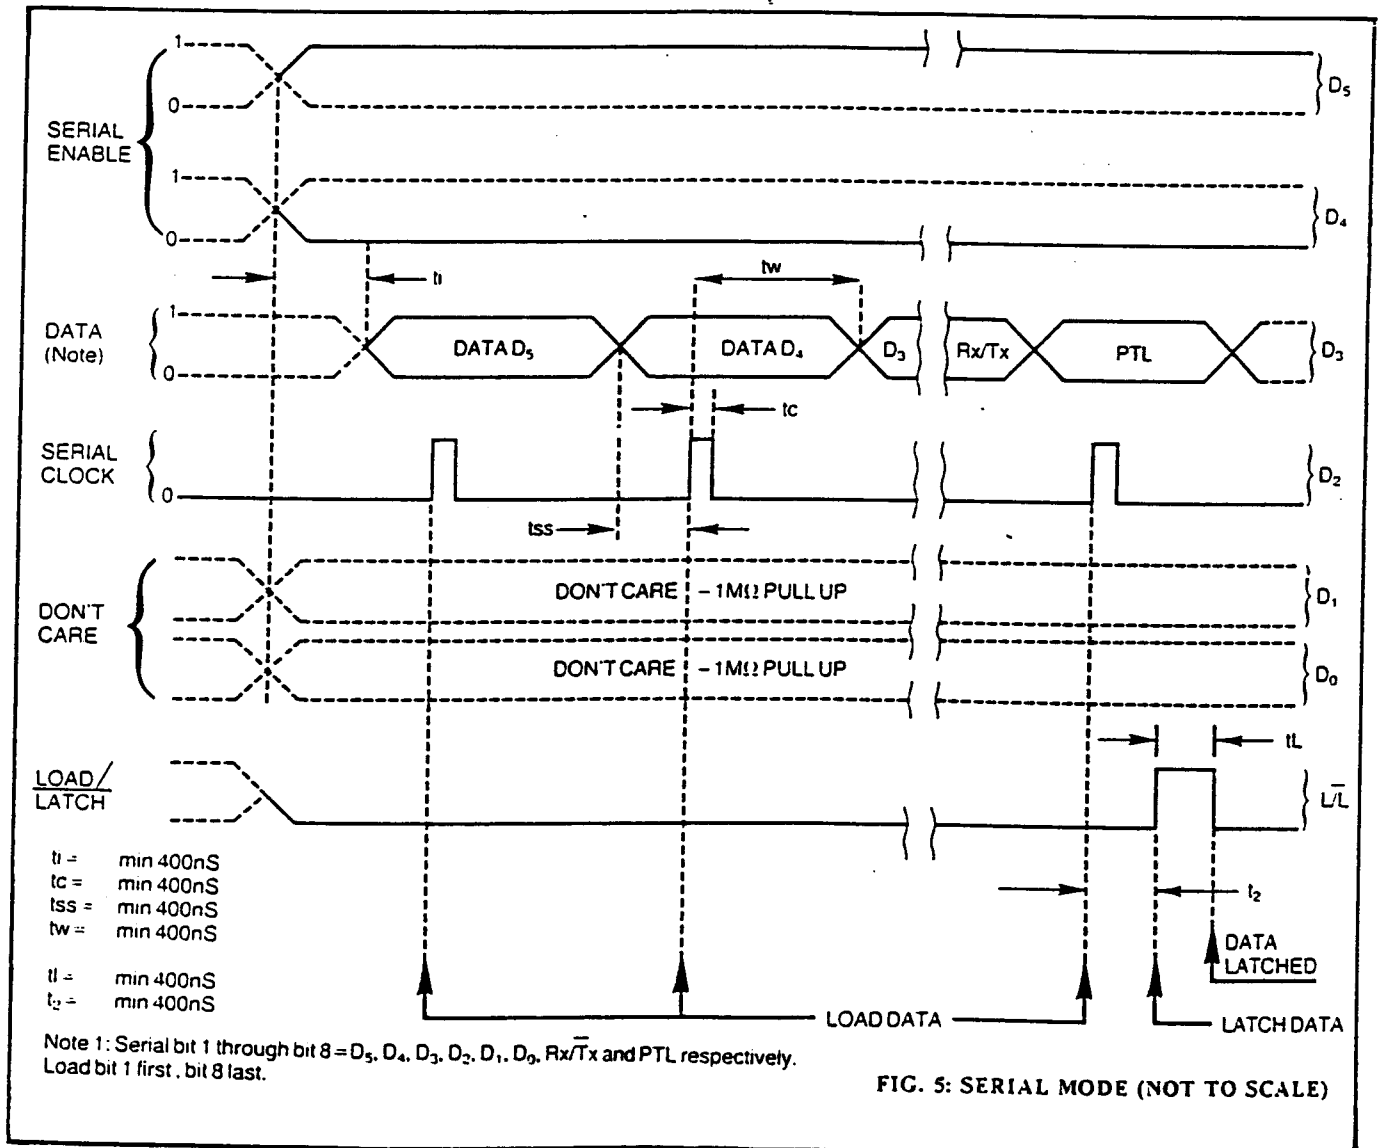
1
0
SERIAL ENABLE
1
0
$D_5$
$D_4$
ti
tw
DATA (Note)
1
0
DATA $D_5$
DATA $D_4$
$D_3$
Rx/Tx
PTL
$D_3$
tc
SERIAL CLOCK
0
$D_2$
tss
DON'T CARE
DON'T CARE - 1MΩ PULL UP
$D_1$
DON'T CARE - 1MΩ PULL UP
$D_0$
tL
LOAD/ LATCH
$L/\overline{L}$
ti = min 400nS
tc = min 400nS
tss = min 400nS
tw = min 400nS

tl = min 400nS
$t_2$ = min 400nS
$t_2$
DATA LATCHED
LOAD DATA
LATCH DATA

Note 1: Serial bit 1 through bit 8 = $D_5$, $D_4$, $D_3$, $D_2$, $D_1$, $D_0$, $Rx/\overline{T}x$ and PTL respectively. Load bit 1 first, bit 8 last.

FIG. 5: SERIAL MODE (NOT TO SCALE)